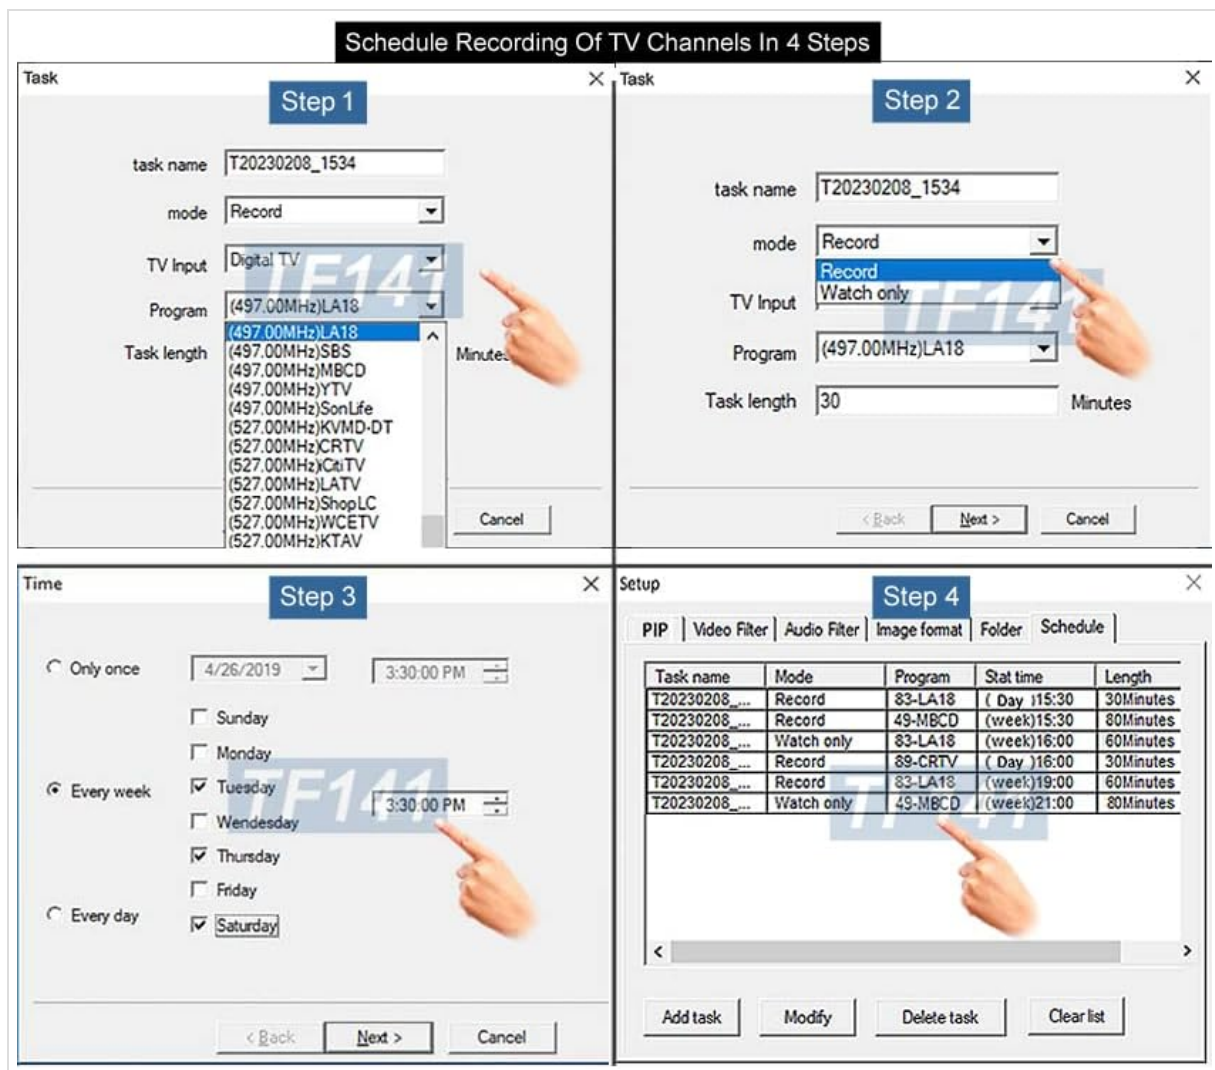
Schedule Recording Of TV Channels In 4 Steps

Task
Step 1
task name T20230208_1534
mode Record
TV Input Digital TV
Program (497.00MHz)LA18
Task length
(497.00MHz)LA18
(497.00MHz)SBS
(497.00MHz)MBCD
(497.00MHz)YTV
(497.00MHz)SonLife
(527.00MHz)KVMD-DT
(527.00MHz)CRTV
(527.00MHz)CitiTV
(527.00MHz)LATV
(527.00MHz)ShopLC
(527.00MHz)WCETV
(527.00MHz)KTAV
Minutes
Cancel
TF141

Task
Step 2
task name T20230208_1534
mode Record
Record
Watch only
TV Input
Program (497.00MHz)LA18
Task length 30 Minutes
< Back Next > Cancel
TF141

Time
Step 3
Only once 4/26/2019 3:30:00 PM
Sunday
Monday
Every week Tuesday 3:30:00 PM
Wendesday
Thursday
Friday
Every day Saturday
< Back Next > Cancel
TF141

Setup
Step 4
PIP | Video Filter | Audio Filter | Image format | Folder | Schedule

| Task name | Mode | Program | Stat time | Length |
|---|---|---|---|---|
| T20230208_... | Record | 83-LA18 | ( Day )15:30 | 30Minutes |
| T20230208_... | Record | 49-MBCD | (week)15:30 | 80Minutes |
| T20230208_... | Watch only | 83-LA18 | (week)16:00 | 60Minutes |
| T20230208_... | Record | 89-CRTV | ( Day )16:00 | 30Minutes |
| T20230208_... | Record | 83-LA18 | (week)19:00 | 60Minutes |
| T20230208_... | Watch only | 49-MBCD | (week)21:00 | 80Minutes |

Add task Modify Delete task Clear list
TF141